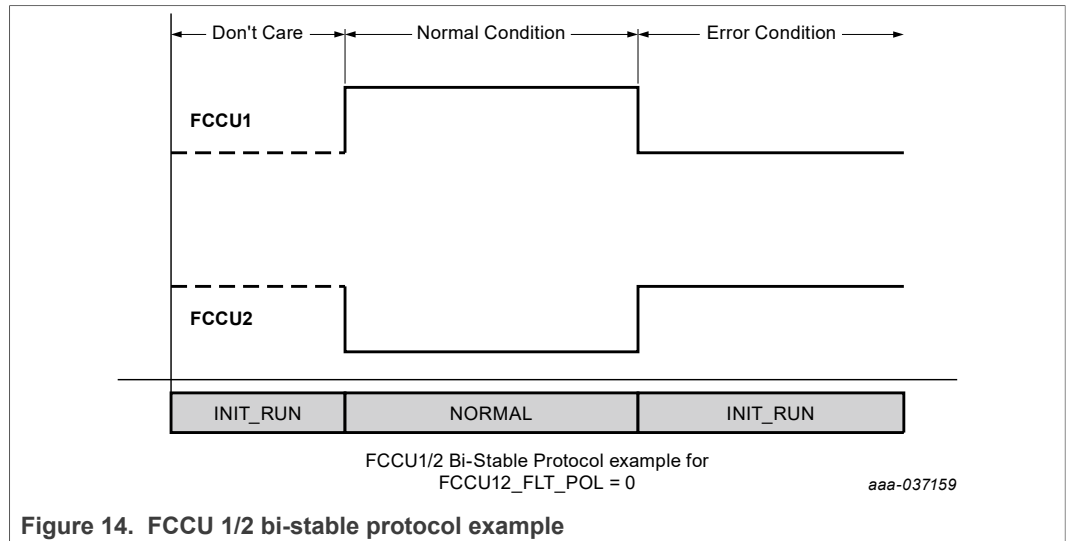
Don't Care
Normal Condition
Error Condition

FCCU1

FCCU2

| INIT_RUN | NORMAL | INIT_RUN |
|---|---|---|

FCCU1/2 Bi-Stable Protocol example for FCCU12_FLT_POL = 0

aaa-037159

Figure 14. FCCU 1/2 bi-stable protocol example